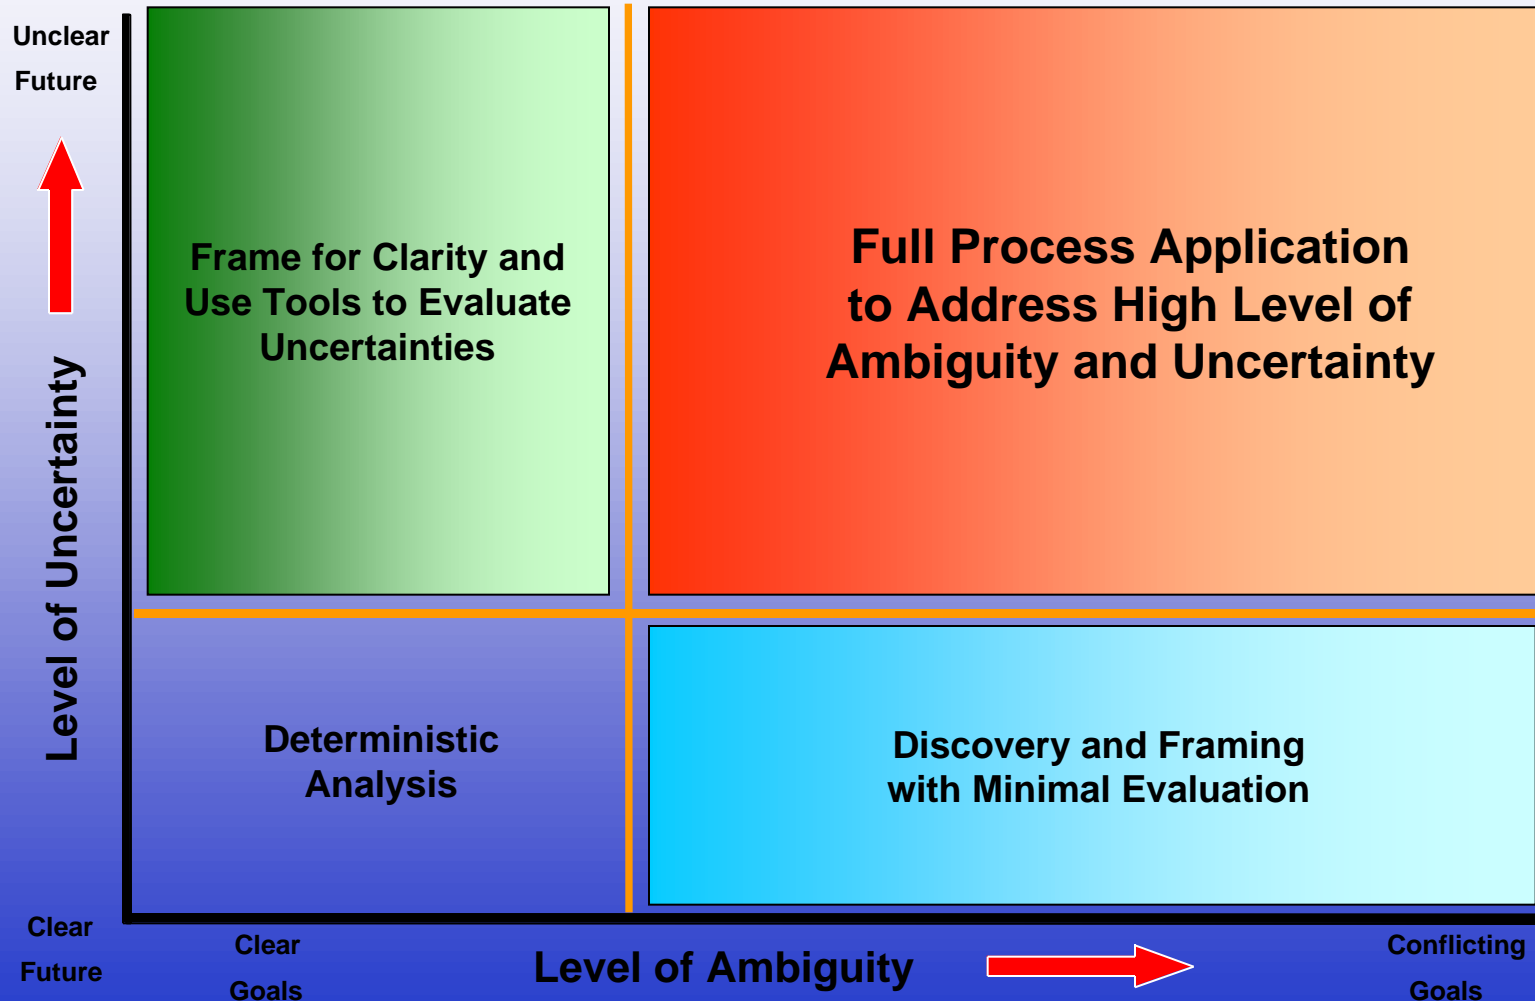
Unclear Future

Level of Uncertainty

Frame for Clarity and Use Tools to Evaluate Uncertainties

Full Process Application to Address High Level of Ambiguity and Uncertainty

Deterministic Analysis

Discovery and Framing with Minimal Evaluation

Clear Future

Clear Goals

Level of Ambiguity

Conflicting Goals